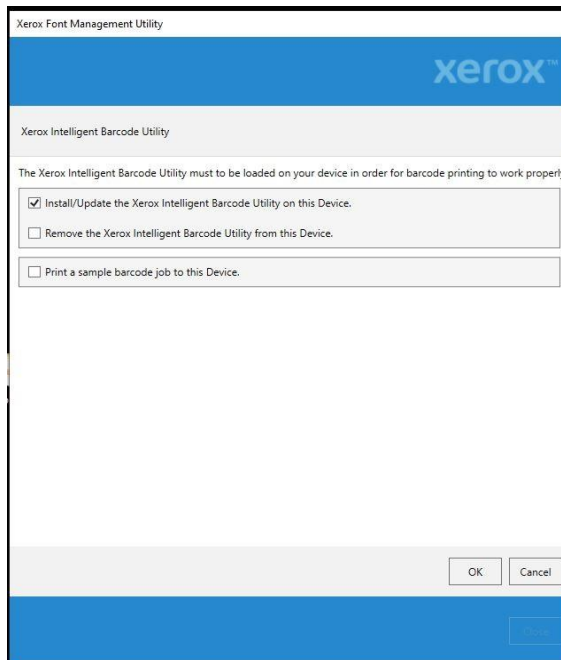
Xerox Font Management Utility

xerox™

Xerox Intelligent Barcode Utility

The Xerox Intelligent Barcode Utility must to be loaded on your device in order for barcode printing to work properl

☑ Install/Update the Xerox Intelligent Barcode Utility on this Device.

☐ Remove the Xerox Intelligent Barcode Utility from this Device.

☐ Print a sample barcode job to this Device.

OK

Cancel

Close